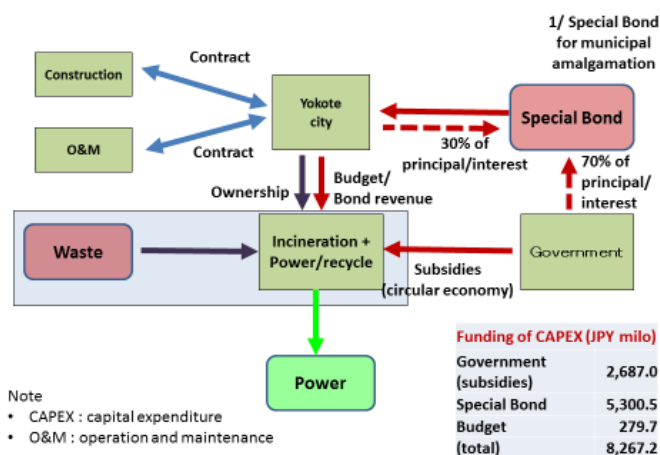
1/ Special Bond for municipal amalgamation

Construction

Contract

Yokote city

Special Bond

O&M

Contract

30% of principal/interest

70% of principal/interest

Ownership

Budget/ Bond revenue

Waste

Incineration + Power/recycle

Government

Subsidies (circular economy)

Power

| Funding of CAPEX (JPY milo) | |
|---|---|
| Government (subsidies) | 2,687.0 |
| Special Bond | 5,300.5 |
| Budget | 279.7 |
| (total) | 8,267.2 |

Note
• CAPEX : capital expenditure
• O&M : operation and maintenance